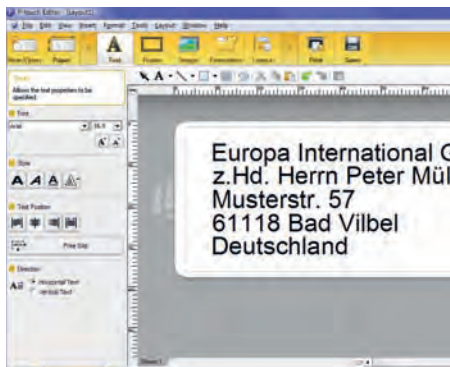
P-touch Editor - [Layout1]

File Edit View Insert Format Tools Layout Window Help

New/Open Paper Text Frame Image Clip Art Layout Print Save

Text
Allows the text properties to be specified.

Font
Arial 16.5

Style
A A A A

Text Position

Fine Grp

Direction
Horizontal Text
Vertical Text

Europa International G
z.Hd. Herrn Peter Mül
Musterstr. 57
61118 Bad Vilbel
Deutschland

Sheet 1